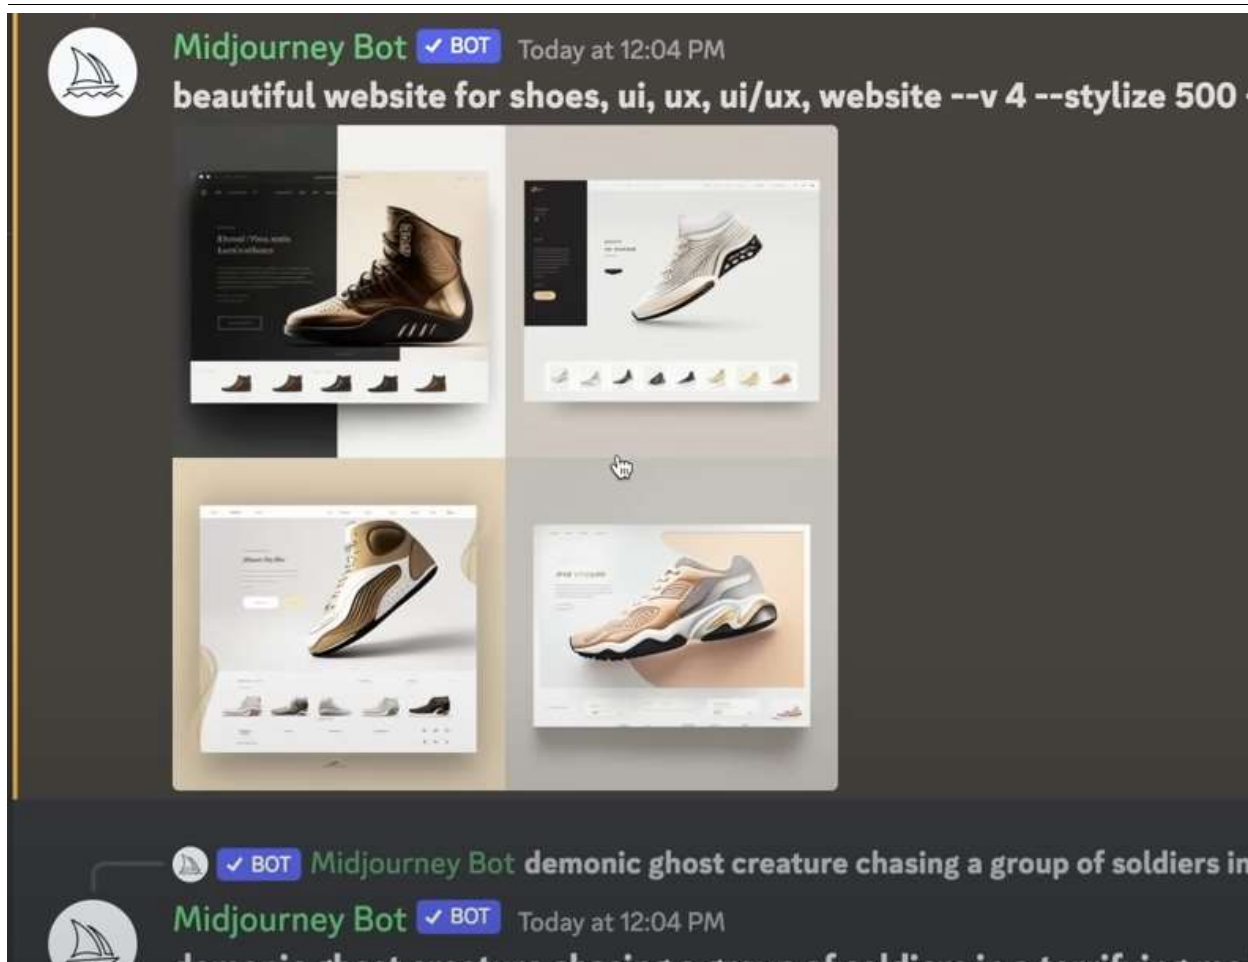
Midjourney Bot ✓ BOT Today at 12:04 PM
beautiful website for shoes, ui, ux, ui/ux, website --v 4 --stylize 500

✓ BOT Midjourney Bot demonic ghost creature chasing a group of soldiers in

Midjourney Bot ✓ BOT Today at 12:04 PM
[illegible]